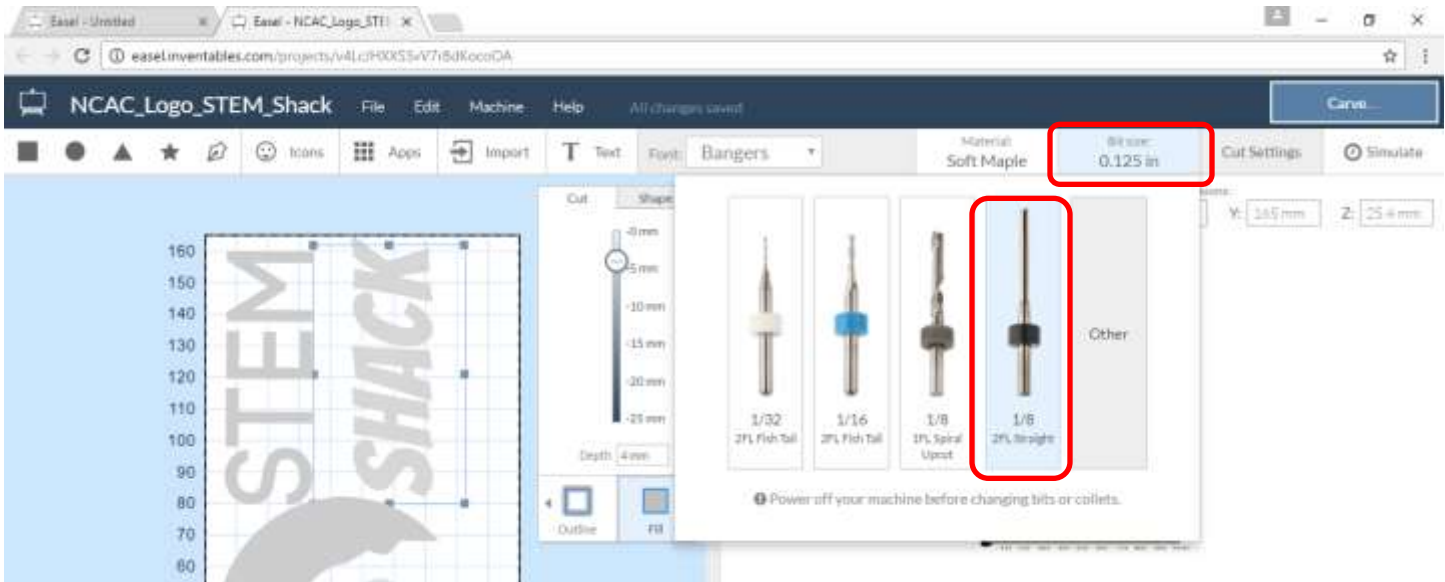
Easel - Untitled
Easel - NCAC_Logo_STE
easel.inventables.com/projects/v4LcHXXS5vV7r8dKocoOA

NCAC_Logo_STEM_Shack File Edit Machine Help All changes saved
Carve...

Icons Apps Import Text Font: Bangers
Material: Soft Maple
Bit size: 0.125 in
Cut Settings
Simulate

Cut Shape
-0 mm
-5 mm
-10 mm
-15 mm
-20 mm
-25 mm
Depth 4 mm
Outline Fill

Y: 165 mm Z: 25.4 mm

160
150
140
130
120
110
100
90
80
70
60

STEM
SHACK

1/32 2FL Fish Tail
1/16 2FL Fish Tail
1/8 1FL Spiral Upcut
1/8 2FL Straight
Other

Power off your machine before changing bits or collets.